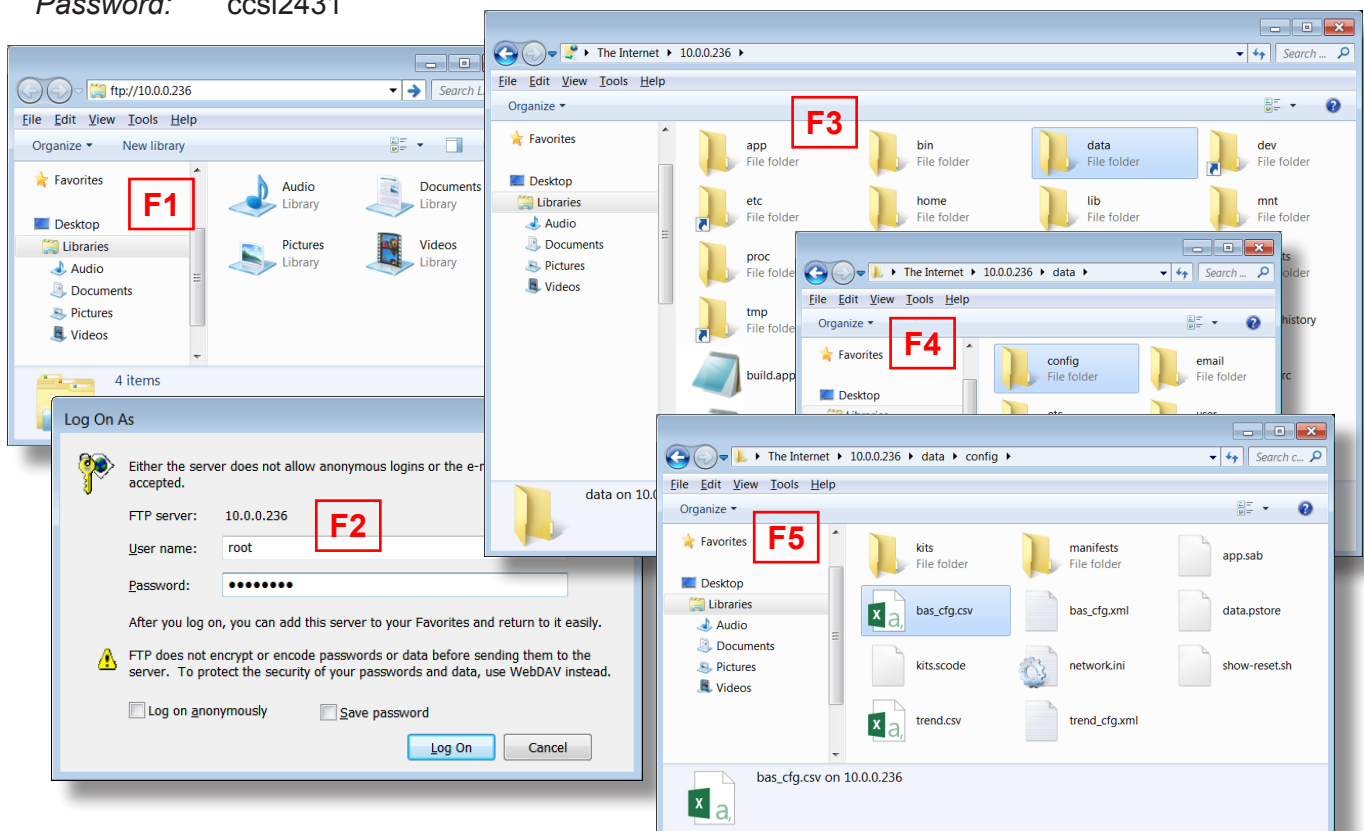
Password: ccsi2431

ftp://10.0.0.236
Search L
File Edit View Tools Help
Organize New library
Favorites
F1
Desktop
Libraries
Audio
Documents
Pictures
Videos
Audio Library
Documents Library
Pictures Library
Videos Library
4 items

Log On As
Either the server does not allow anonymous logins or the e-m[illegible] accepted.
FTP server: 10.0.0.236
F2
User name: root
Password: ••••••••
After you log on, you can add this server to your Favorites and return to it easily.
FTP does not encrypt or encode passwords or data before sending them to the server. To protect the security of your passwords and data, use WebDAV instead.
Log on anonymously
Save password
Log On
Cancel

The Internet ▸ 10.0.0.236 ▸
Search ...
File Edit View Tools Help
Organize
F3
Favorites
Desktop
Libraries
Audio
Documents
Pictures
Videos
app File folder
bin File folder
data File folder
dev File folder
etc File folder
home File folder
lib File folder
mnt File folder
proc File folder
tmp File folder
build.app
history
data on 10.0

The Internet ▸ 10.0.0.236 ▸ data ▸
Search ...
File Edit View Tools Help
Organize
F4
Favorites
Desktop
config File folder
email File folder

The Internet ▸ 10.0.0.236 ▸ data ▸ config ▸
Search c...
File Edit View Tools Help
Organize
F5
Favorites
Desktop
Libraries
Audio
Documents
Pictures
Videos
kits File folder
manifests File folder
app.sab
bas_cfg.csv
bas_cfg.xml
data.pstore
kits.scode
network.ini
show-reset.sh
trend.csv
trend_cfg.xml
bas_cfg.csv on 10.0.0.236